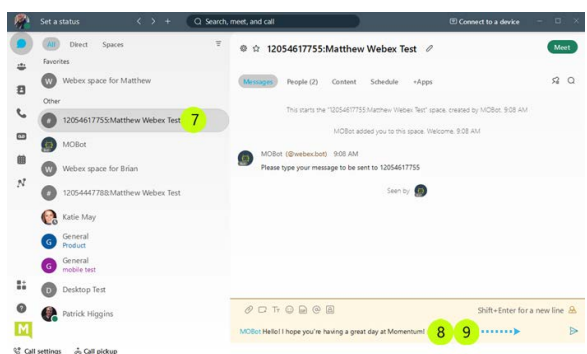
Set a status
Search, meet, and call
Connect to a device

All Direct Spaces

Favorites

W Webex space for Matthew

Other

12054617755:Matthew Webex Test 7

MOBot

W Webex space for Brian

12054447788:Matthew Webex Test

Katie May

G General
Product

G General
mobile test

D Desktop Test

Patrick Higgins

Call settings Call pickup

12054617755:Matthew Webex Test

Meet

Messages People (2) Content Schedule +Apps

This starts the "12054617755:Matthew Webex Test" space, created by MOBot, 9:08 AM

MOBot added you to this space. Welcome. 9:08 AM

MOBot (@webex.bot) 9:08 AM
Please type your message to be sent to 12054617755

Seen by

Shift+Enter for a new line

MOBot Hello! I hope you're having a great day at Momentum! 8 9